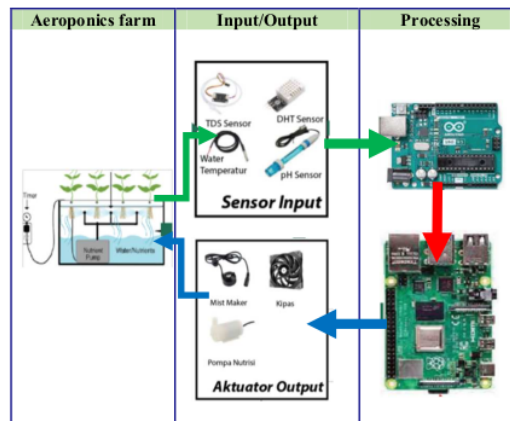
| Aeroponics farm | Input/Output | Processing |
|---|---|---|

Timer

Nutrient Pump

Water/Nutrients

TDS Sensor

DHT Sensor

Water Temperatur

pH Sensor

Sensor Input

Mist Maker

Kipas

Pompa Nutrisi

Aktuator Output